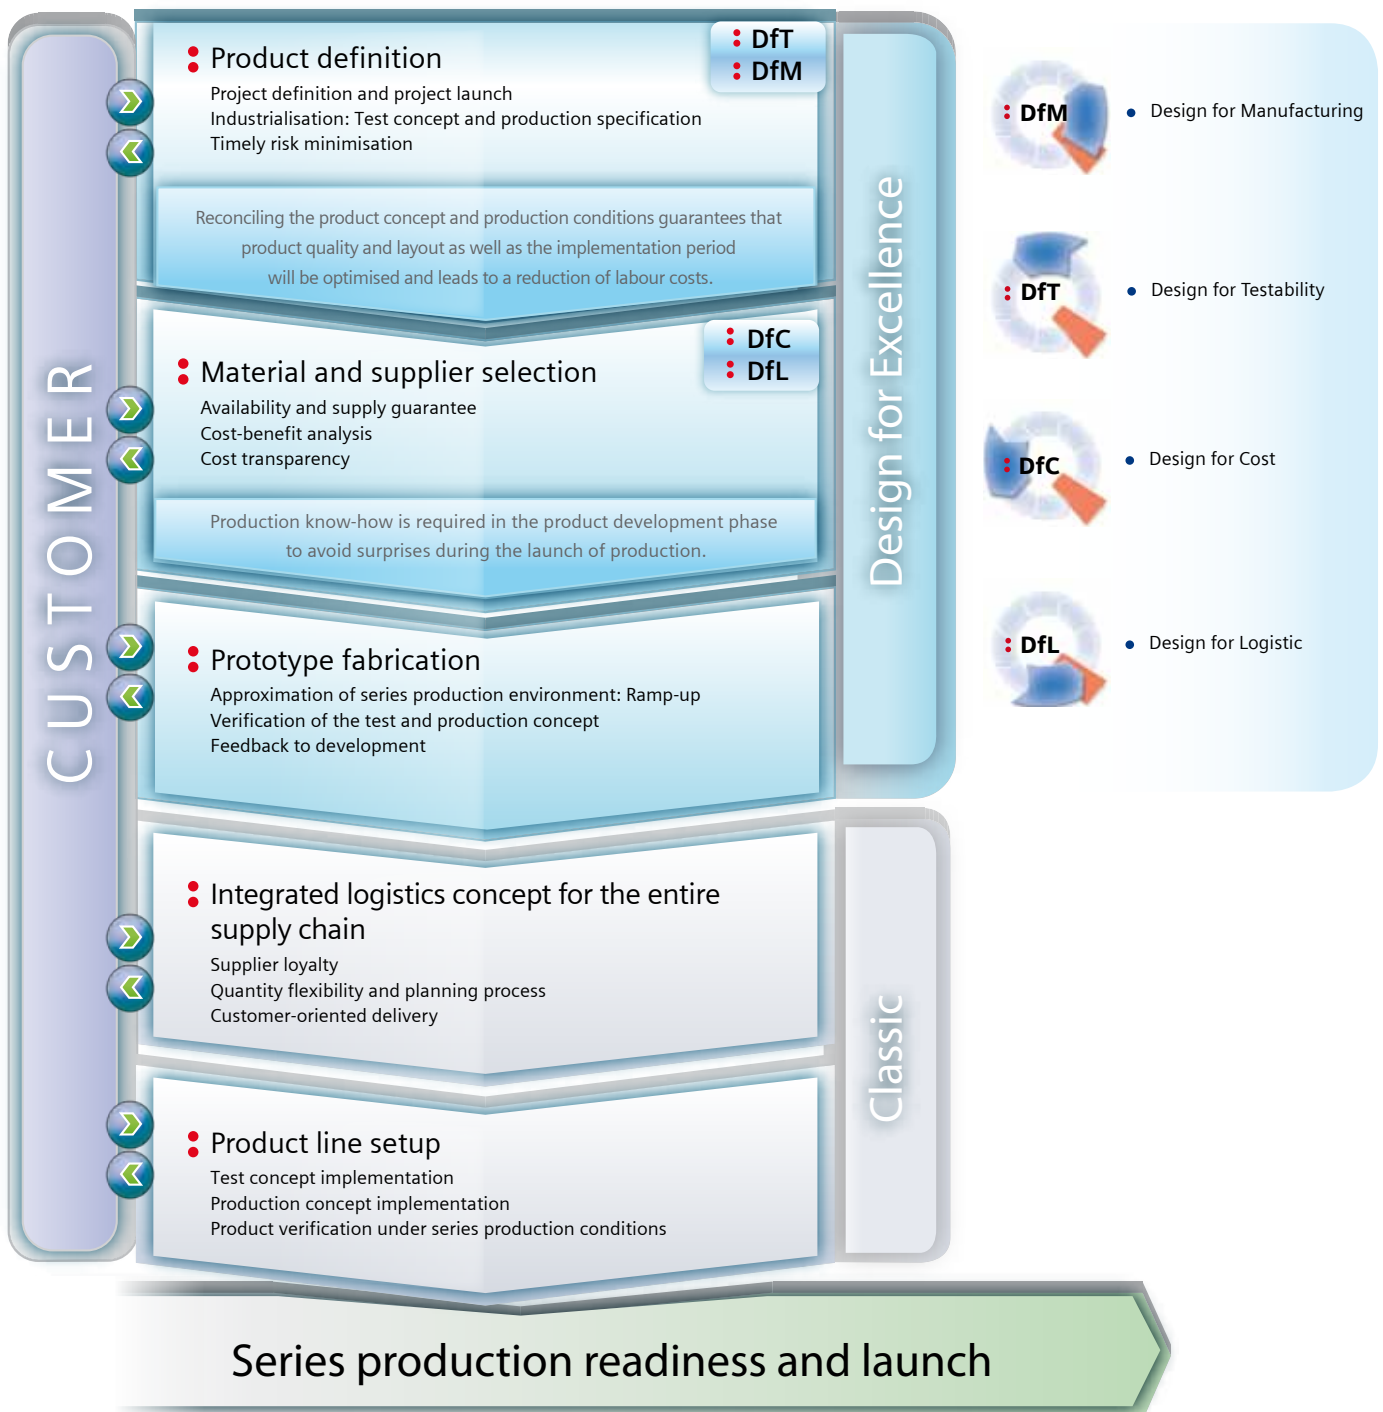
CUSTOMER

Product definition

DfT
DfM

Project definition and project launch
Industrialisation: Test concept and production specification
Timely risk minimisation

Reconciling the product concept and production conditions guarantees that product quality and layout as well as the implementation period will be optimised and leads to a reduction of labour costs.

Material and supplier selection

DfC
DfL

Availability and supply guarantee
Cost-benefit analysis
Cost transparency

Production know-how is required in the product development phase to avoid surprises during the launch of production.

Prototype fabrication

Approximation of series production environment: Ramp-up
Verification of the test and production concept
Feedback to development

Design for Excellence

Integrated logistics concept for the entire supply chain

Supplier loyalty
Quantity flexibility and planning process
Customer-oriented delivery

Product line setup

Test concept implementation
Production concept implementation
Product verification under series production conditions

Classic

DfM • Design for Manufacturing

DfT • Design for Testability

DfC • Design for Cost

DfL • Design for Logistic

Series production readiness and launch